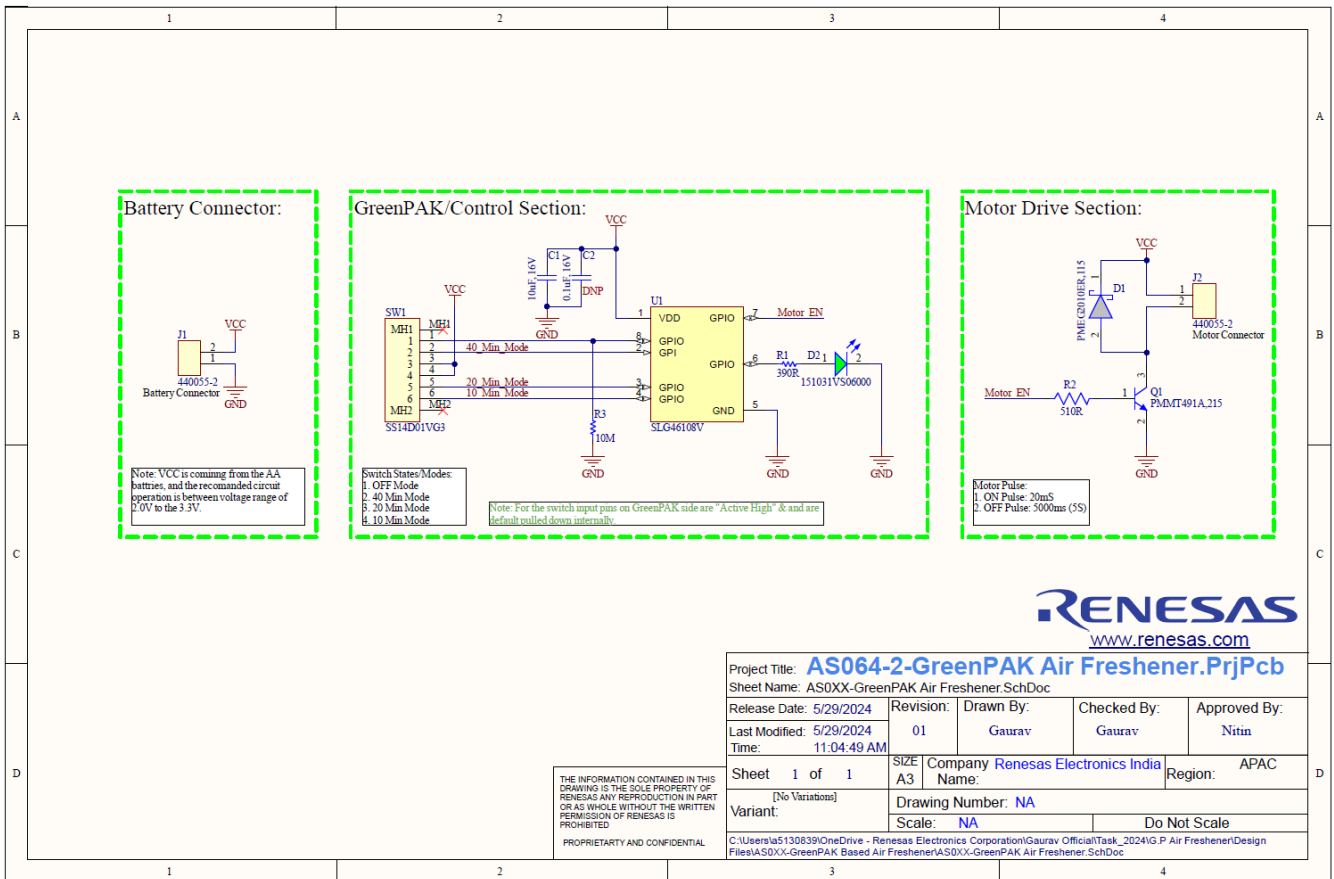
1 2 3 4

A

B

C

D

Battery Connector:

J1
2
1
VCC
440055-2
Battery Connector
GND

Note: VCC is comining from the AA battries, and the recomanded circuit operation is between voltage range of 2.0V to the 3.3V.

GreenPAK/Control Section:

VCC
C1 10uF, 16V
C2 0.1uF, 16V
DNP
GND
SW1
MH1
1
2
3
4
5
6
MH2
MH1
1
2
3
4
5
6
MH2
SS14D01VG3
VCC
40_Min_Mode
20_Min_Mode
10_Min_Mode
R3
10M
GND
U1
1 VDD
8 GPIO
2 GPI
3 GPIO
4 GPIO
SLG46108V
GPIO 7
GPIO 6
GND 5
Motor_EN
R1
390R
D2
1 2
151031VS06000
GND
GND

Switch States/Modes:
1. OFF Mode
2. 40 Min Mode
3. 20 Min Mode
4. 10 Min Mode

Note: For the switch input pins on GreenPAK side are "Active High" & and are default pulled down internally.

Motor Drive Section:

VCC
PMEG2010ER,115
D1
1
2
J2
1
2
440055-2
Motor Connector
Motor_EN
R2
510R
1
Q1
PMMT491A,215
3
2
GND

Motor Pulse:
1. ON Pulse: 20mS
2. OFF Pulse: 5000ms (5S)

RENESAS
www.renesas.com

Project Title: AS064-2-GreenPAK Air Freshener.PrjPcb
Sheet Name: AS0XX-GreenPAK Air Freshener.SchDoc

| Release Date: 5/29/2024 | Revision: 01 | Drawn By: Gaurav | Checked By: Gaurav | Approved By: Nitin |
|---|---|---|---|---|
| Last Modified: 5/29/2024 Time: 11:04:49 AM | | | | |

THE INFORMATION CONTAINED IN THIS DRAWING IS THE SOLE PROPERTY OF RENESAS ANY REPRODUCTION IN PART OR AS WHOLE WITHOUT THE WRITTEN PERMISSION OF RENESAS IS PROHIBITED

PROPRIETARTY AND CONFIDENTIAL

Sheet 1 of 1
SIZE A3
Company Name: Renesas Electronics India
Region: APAC
[No Variations]
Variant:
Drawing Number: NA
Scale: NA
Do Not Scale

C:\Users\a5130839\OneDrive - Renesas Electronics Corporation\Gaurav Official\Task_2024\G.P Air Freshener\Design Files\AS0XX-GreenPAK Based Air Freshener\AS0XX-GreenPAK Air Freshener.SchDoc